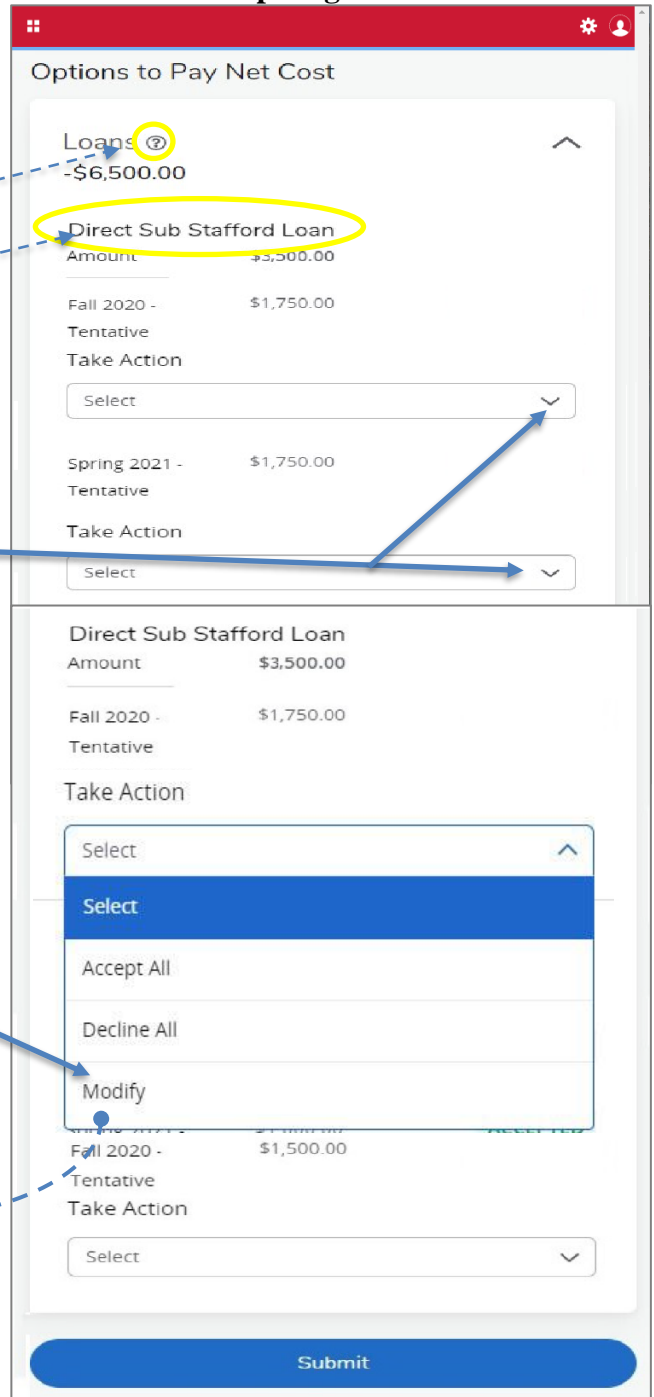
Options to Pay Net Cost

Loans ?
-$6,500.00

Direct Sub Stafford Loan
Amount $3,500.00

Fall 2020 - Tentative $1,750.00
Take Action
Select

Spring 2021 - Tentative $1,750.00
Take Action
Select

Direct Sub Stafford Loan
Amount $3,500.00

Fall 2020 - Tentative $1,750.00
Take Action
Select
Select
Accept All
Decline All
Modify

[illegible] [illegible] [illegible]
Fall 2020 - Tentative $1,500.00
Take Action
Select

Submit